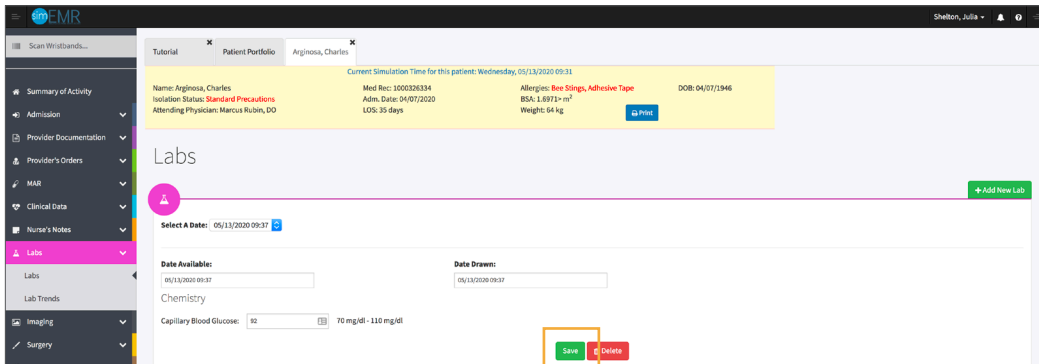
simEMR

Shelton, Julia

Scan Wristbands...

Summary of Activity
Admission
Provider Documentation
Provider's Orders
MAR
Clinical Data
Nurse's Notes
Labs
Labs
Lab Trends
Imaging
Surgery

Tutorial
Patient Portfolio
Arginosa, Charles

Current Simulation Time for this patient: Wednesday, 05/13/2020 09:31

Name: Arginosa, Charles
Isolation Status: Standard Precautions
Attending Physician: Marcus Rubin, DO

Med Rec: 1000326334
Adm. Date: 04/07/2020
LOS: 35 days

Allergies: Bee Stings, Adhesive Tape
BSA: 1.6971 $m^2$
Weight: 64 kg

DOB: 04/07/1946

Print

Labs

+ Add New Lab

Select A Date: 05/13/2020 09:37

Date Available:
05/13/2020 09:37

Date Drawn:
05/13/2020 09:37

Chemistry

Capillary Blood Glucose: 92
70 mg/dl - 110 mg/dl

Save
Delete